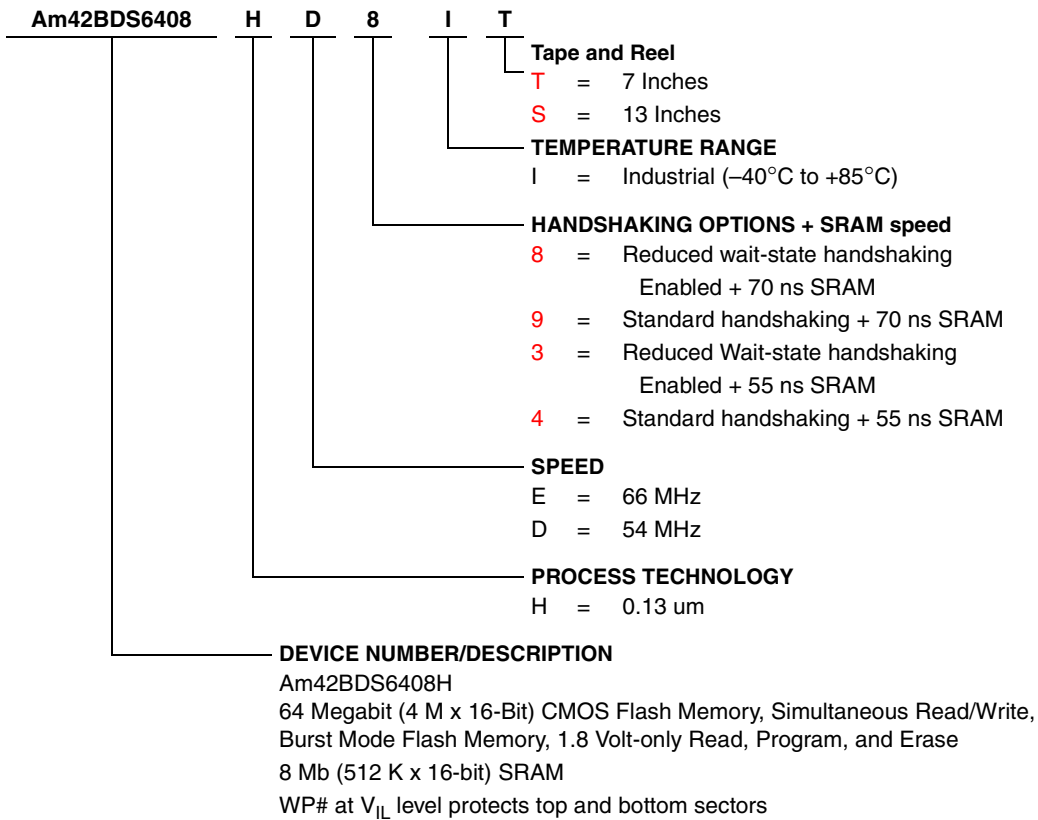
Am42BDS6408 H D 8 I T

Tape and Reel
T = 7 Inches
S = 13 Inches

TEMPERATURE RANGE
I = Industrial (–40°C to +85°C)

HANDSHAKING OPTIONS + SRAM speed
8 = Reduced wait-state handshaking Enabled + 70 ns SRAM
9 = Standard handshaking + 70 ns SRAM
3 = Reduced Wait-state handshaking Enabled + 55 ns SRAM
4 = Standard handshaking + 55 ns SRAM

SPEED
E = 66 MHz
D = 54 MHz

PROCESS TECHNOLOGY
H = 0.13 um

DEVICE NUMBER/DESCRIPTION
Am42BDS6408H
64 Megabit (4 M x 16-Bit) CMOS Flash Memory, Simultaneous Read/Write, Burst Mode Flash Memory, 1.8 Volt-only Read, Program, and Erase
8 Mb (512 K x 16-bit) SRAM
WP# at $V_{IL}$ level protects top and bottom sectors